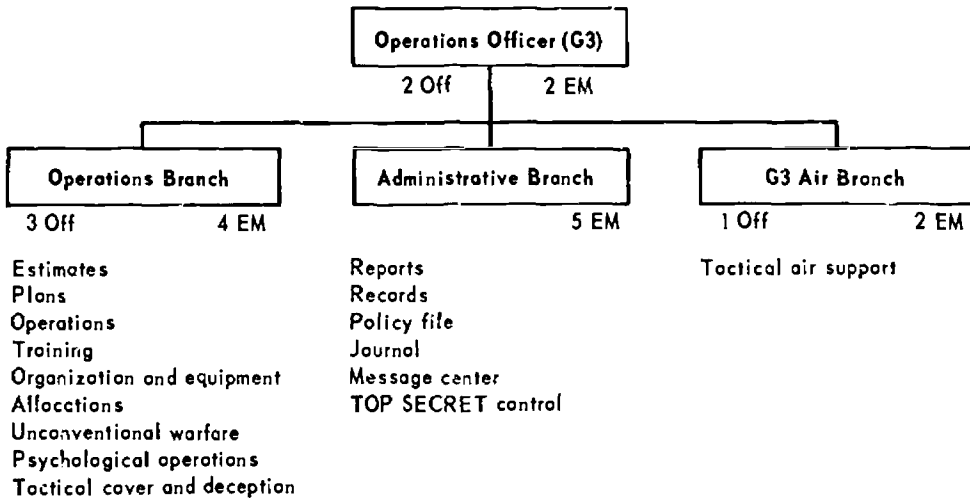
Operations Officer (G3)

2 Off 2 EM

Operations Branch

3 Off 4 EM

Estimates
Plans
Operations
Training
Organization and equipment
Allocations
Unconventional warfare
Psychological operations
Tactical cover and deception

Administrative Branch

5 EM

Reports
Records
Policy file
Journal
Message center
TOP SECRET control

G3 Air Branch

1 Off 2 EM

Tactical air support